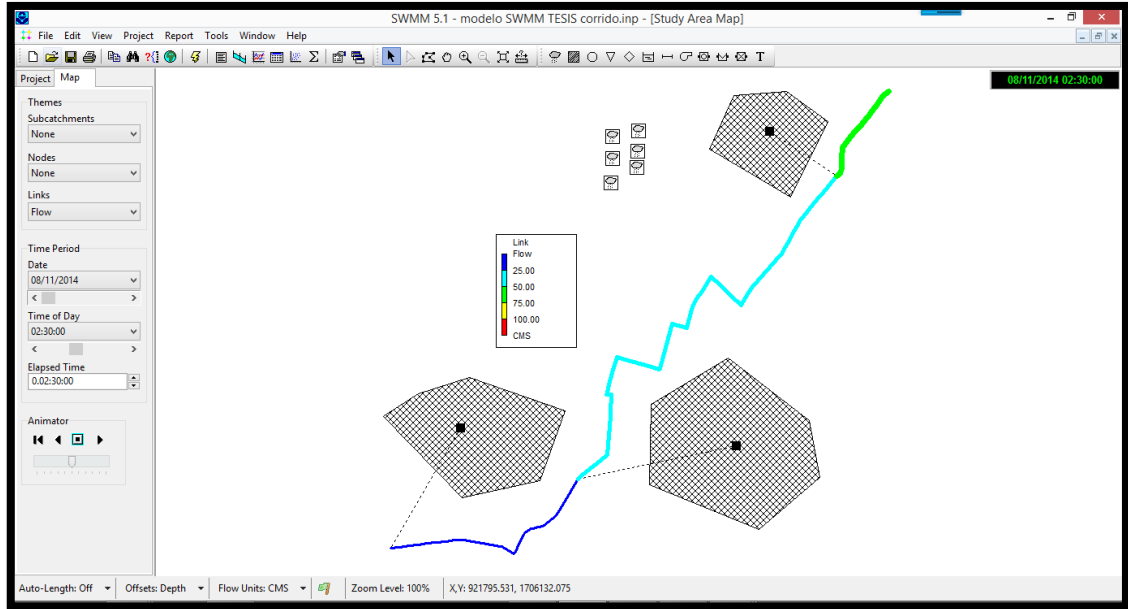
SWMM 5.1 - modelo SWMM TESIS corrido.inp - [Study Area Map]

File Edit View Project Report Tools Window Help

T

Project Map

Themes
Subcatchments
None
Nodes
None
Links
Flow

Time Period
Date
08/11/2014
Time of Day
02:30:00
Elapsed Time
0.02:30:00

Animator

08/11/2014 02:30:00

Link
Flow
25.00
50.00
75.00
100.00
CMS

Auto-Length: Off Offsets: Depth Flow Units: CMS Zoom Level: 100% X,Y: 921795.531, 1706132.075